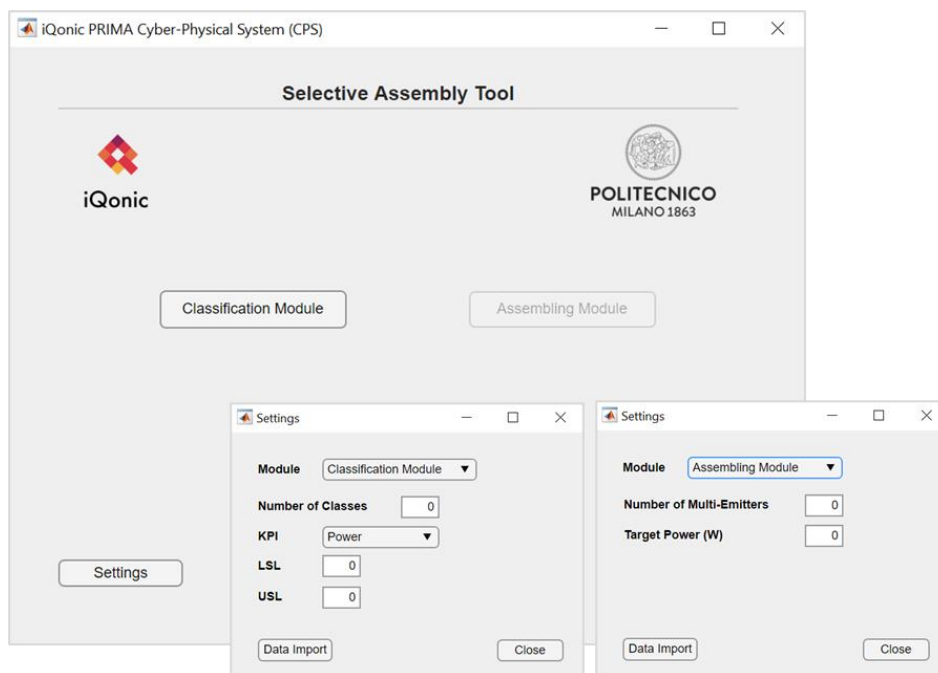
iQonic PRIMA Cyber-Physical System (CPS)

Selective Assembly Tool

iQonic

POLITECNICO
MILANO 1863

Classification Module

Assembling Module

Settings

Settings

Module Classification Module ▼

Number of Classes 0

KPI Power ▼

LSL 0

USL 0

Data Import

Close

Settings

Module Assembling Module ▼

Number of Multi-Emitters 0

Target Power (W) 0

Data Import

Close